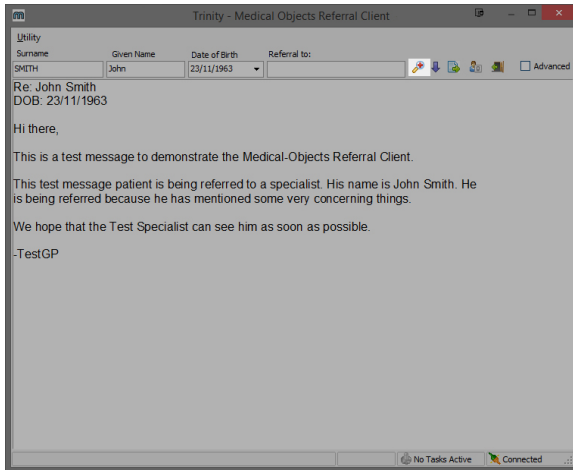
Trinity - Medical Objects Referral Client

Utility

Surname
SMITH

Given Name
John

Date of Birth
23/11/1963

Referral to:

Advanced

Re: John Smith
DOB: 23/11/1963

Hi there,

This is a test message to demonstrate the Medical-Objects Referral Client.

This test message patient is being referred to a specialist. His name is John Smith. He is being referred because he has mentioned some very concerning things.

We hope that the Test Specialist can see him as soon as possible.

-TestGP

No Tasks Active

Connected